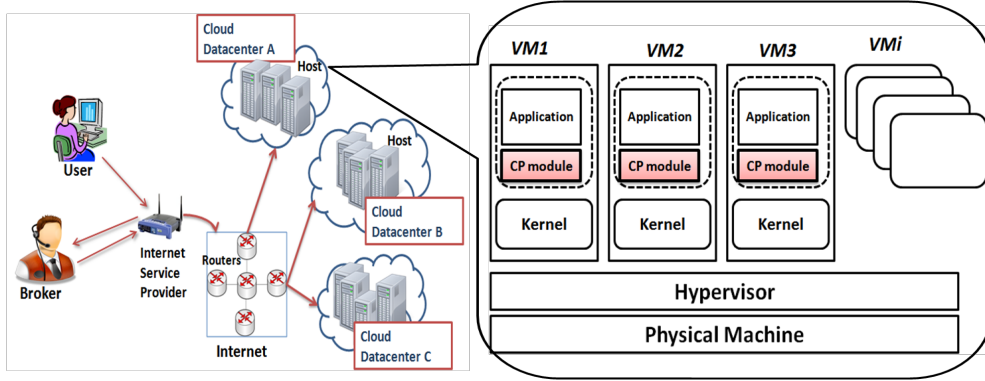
Cloud Datacenter A

Host

Host

User

Cloud Datacenter B

Broker

Internet Service Provider

Routers

Internet

Cloud Datacenter C

VM1

VM2

VM3

VMi

Application

CP module

Kernel

Application

CP module

Kernel

Application

CP module

Kernel

Hypervisor

Physical Machine